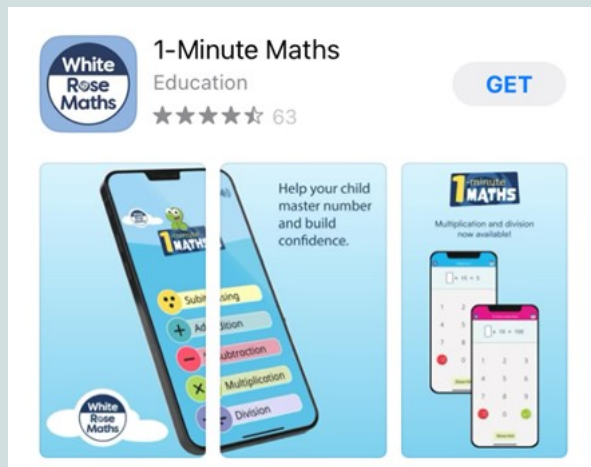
White Rose Maths

1-Minute Maths

Education

63

GET

1 minute MATHS

Subitising

Addition

Subtraction

Multiplication

Division

White Rose Maths

Help your child master number and build confidence.

1 minute MATHS

Multiplication and division now available!